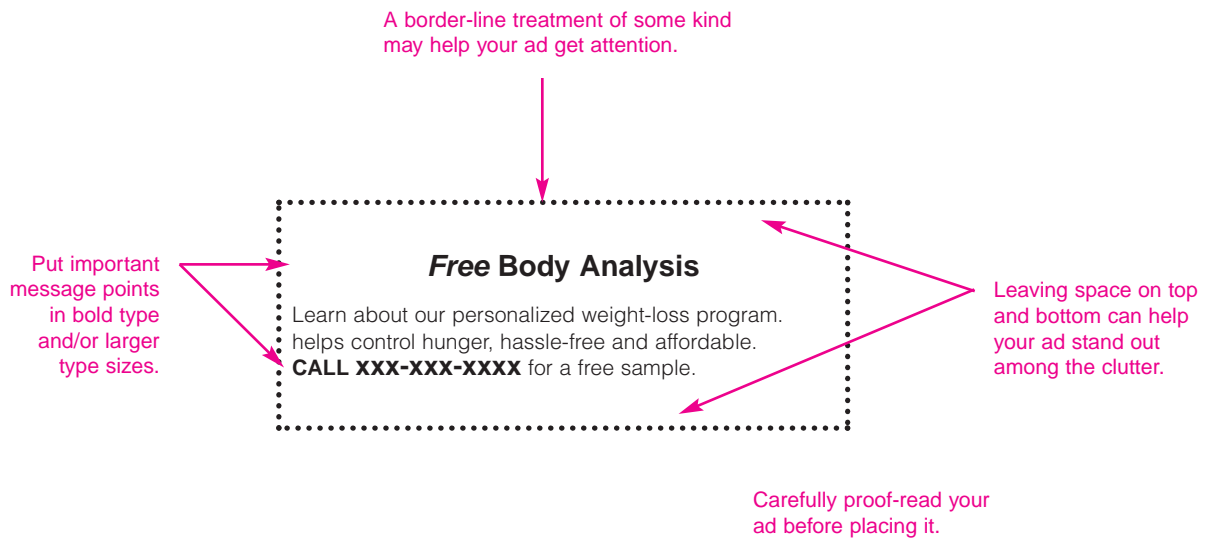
A border-line treatment of some kind may help your ad get attention.

Put important message points in bold type and/or larger type sizes.

**Free Body Analysis**

Learn about our personalized weight-loss program. helps control hunger, hassle-free and affordable. **CALL XXX-XXX-XXXX** for a free sample.

Leaving space on top and bottom can help your ad stand out among the clutter.

Carefully proof-read your ad before placing it.